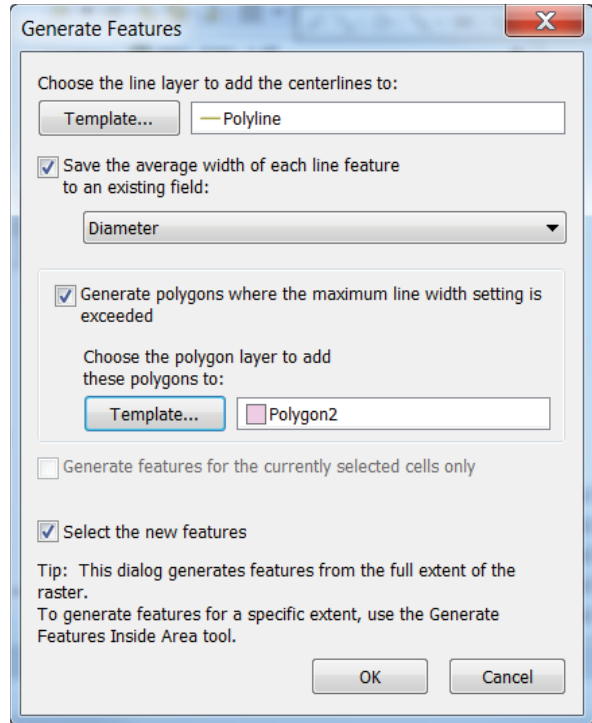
Generate Features

X

Choose the line layer to add the centerlines to:

Template...

Polyline

Save the average width of each line feature to an existing field:

Diameter

Generate polygons where the maximum line width setting is exceeded

Choose the polygon layer to add these polygons to:

Template...

Polygon2

Generate features for the currently selected cells only

Select the new features

Tip: This dialog generates features from the full extent of the raster.
To generate features for a specific extent, use the Generate Features Inside Area tool.

OK

Cancel